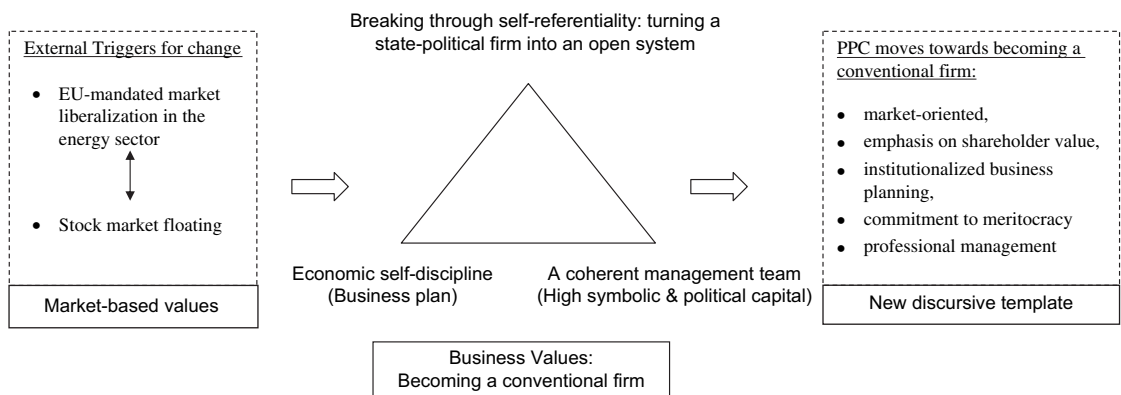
External Triggers for change

- EU-mandated market liberalization in the energy sector
- Stock market floating

Market-based values

Breaking through self-referentiality: turning a state-political firm into an open system

Economic self-discipline (Business plan)

A coherent management team (High symbolic & political capital)

Business Values: Becoming a conventional firm

PPC moves towards becoming a conventional firm:

- market-oriented,
- emphasis on shareholder value,
- institutionalized business planning,
- commitment to meritocracy
- professional management

New discursive template